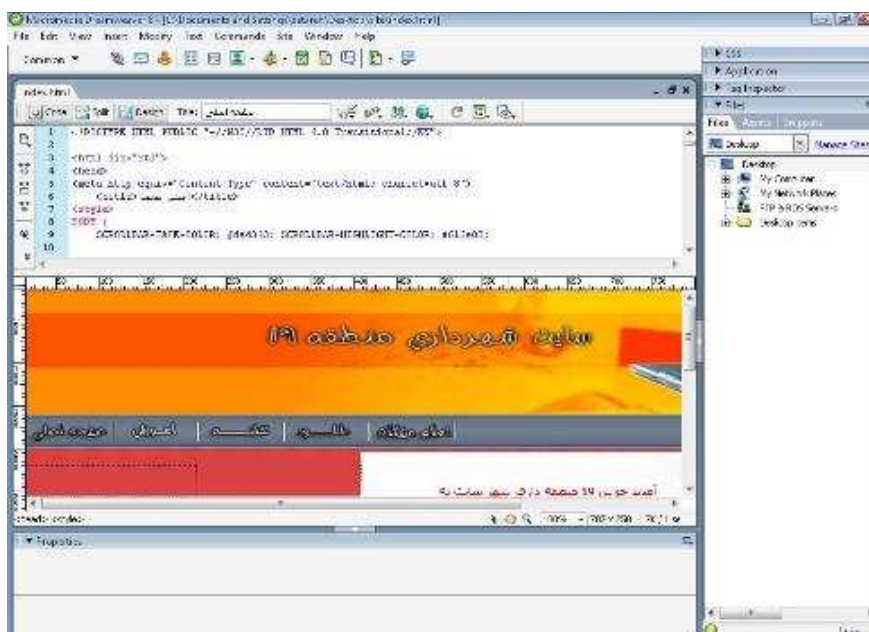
Macromedia Dreamweaver 8 - [C:\Documents and Settings\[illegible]\Desktop\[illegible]\index.html]
File Edit View Insert Modify Text Commands Site Window Help
Common

index.html
Code Split Design Title: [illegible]

1 <!DOCTYPE HTML PUBLIC "-//W3C//DTD HTML 4.0 Transitional//EN">
2
3 <html dir="rtl">
4 <head>
5 <meta http-equiv="Content-Type" content="text/html; charset=utf-8">
6 <title>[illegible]</title>
7 <style>
8 body {
9 SCROLLBAR-TRACK-COLOR: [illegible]; SCROLLBAR-HIGHLIGHT-COLOR: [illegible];
10

سایت شهرداری منطقه ۱۹

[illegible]

آمدید خوش ۱۹ منطقه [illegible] سایت به

<body> <style>
100% 702 x 250 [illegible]

Properties

CSS
Application
Tag Inspector
Files
Files Assets Snippets
Desktop Manage Sites
Desktop
My Computer
My Network Places
FTP & RDS Servers
Desktop Items